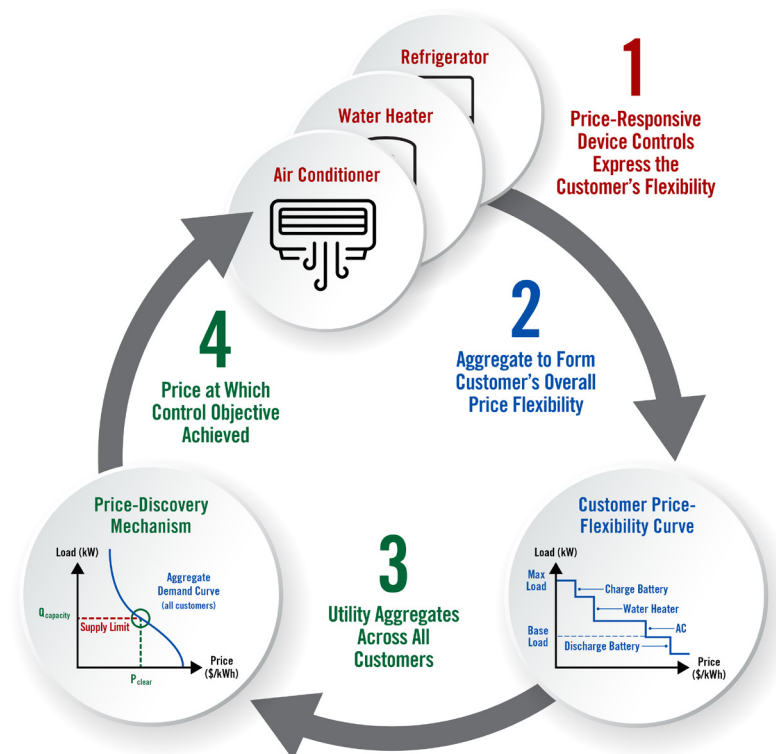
Refrigerator

Water Heater

Air Conditioner

1

Price-Responsive Device Controls Express the Customer's Flexibility

2

Aggregate to Form Customer's Overall Price Flexibility

Customer Price-Flexibility Curve

Load (kW)

Max Load

Charge Battery

Water Heater

AC

Base Load

Discharge Battery

Price ($/kWh)

3

Utility Aggregates Across All Customers

Price-Discovery Mechanism

Load (kW)

Aggregate Demand Curve (all customers)

$Q_{capacity}$

Supply Limit

$P_{clear}$

Price ($/kWh)

4

Price at Which Control Objective Achieved